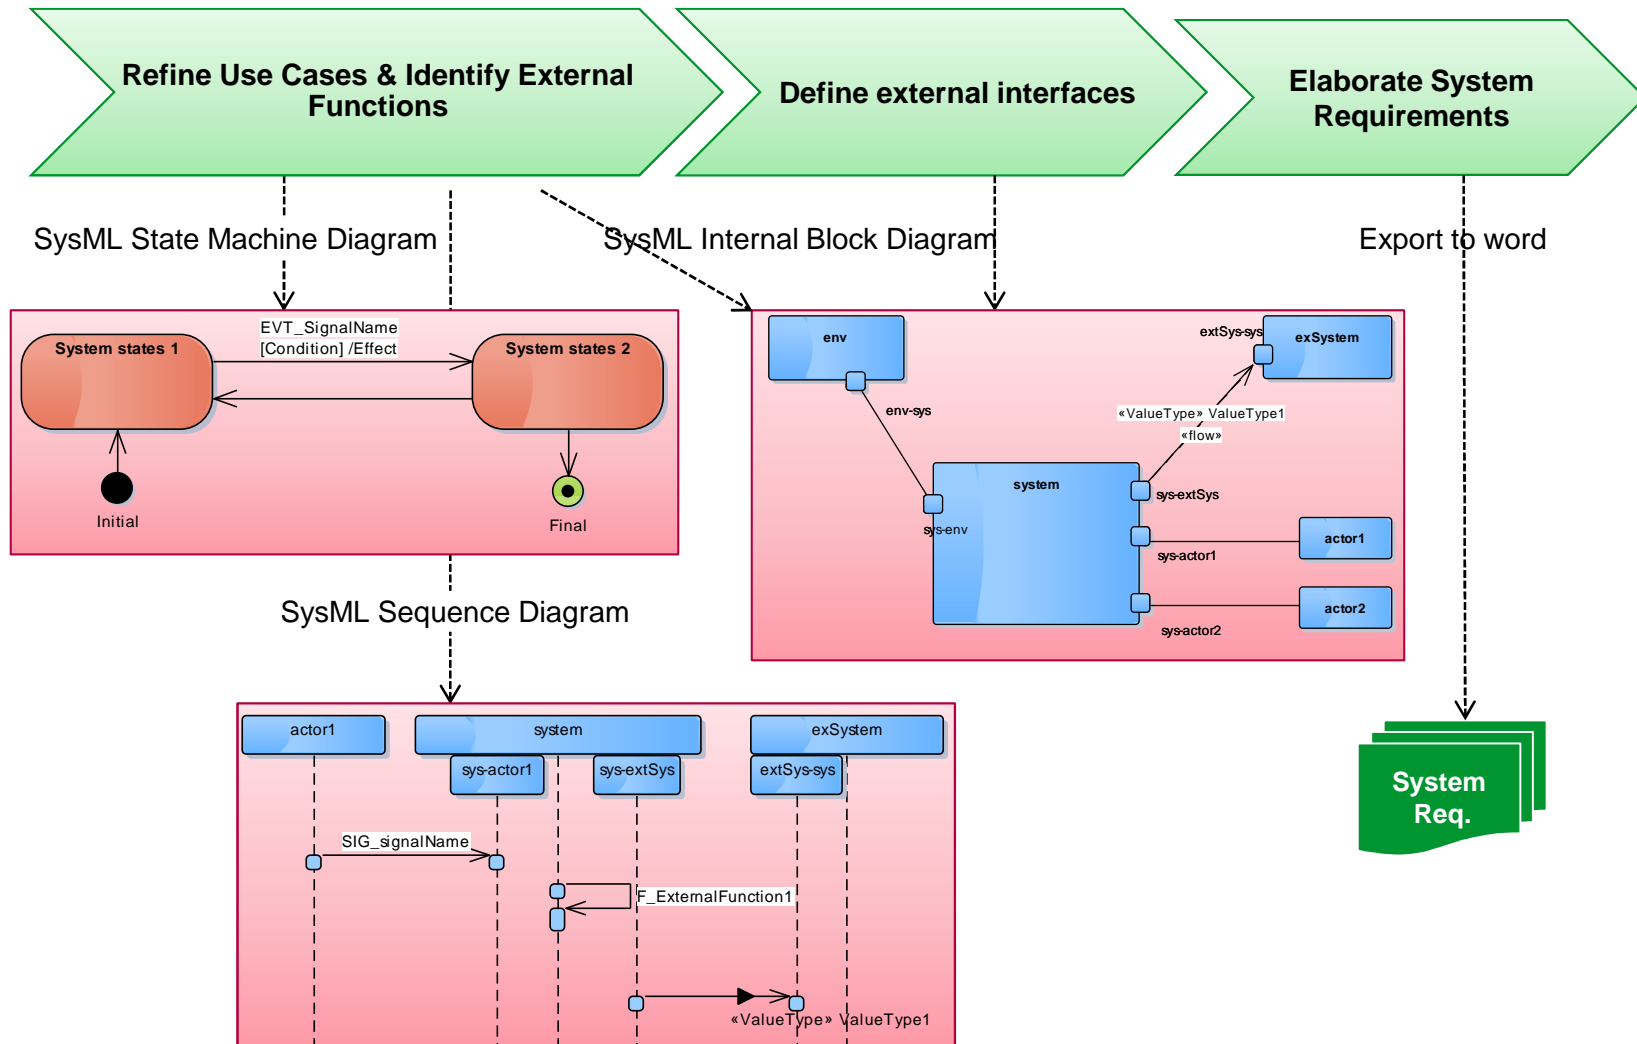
Refine Use Cases & Identify External Functions

Define external interfaces

Elaborate System Requirements

SysML State Machine Diagram

SysML Internal Block Diagram

Export to word

System states 1

EVT_SignalName
[Condition] /Effect

System states 2

Initial

Final

env

extSys-sys

exSystem

env-sys

«ValueType» ValueType1
«flow»

system

sys-extSys

sys-env

actor1

sys-actor1

actor2

sys-actor2

SysML Sequence Diagram

actor1

system

exSystem

sys-actor1

sys-extSys

extSys-sys

SIG_signalName

F_ExternalFunction1

«ValueType» ValueType1

System Req.